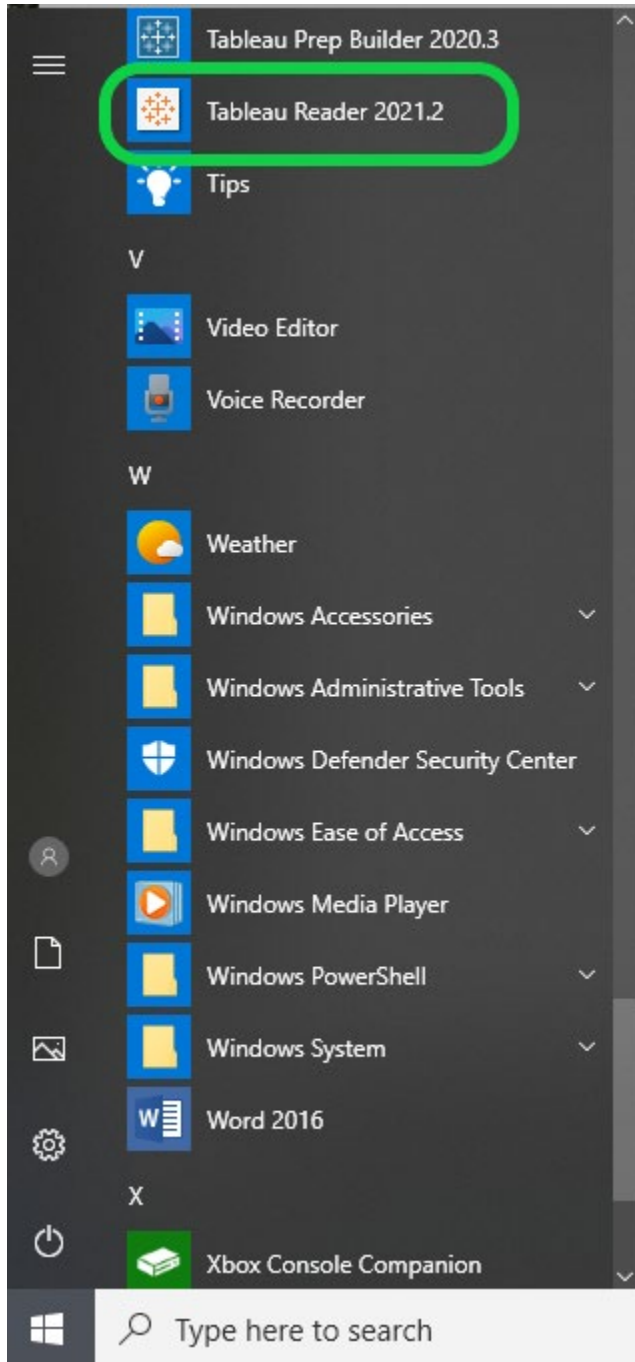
Tableau Prep Builder 2020.3

Tableau Reader 2021.2

Tips

V

Video Editor

Voice Recorder

W

Weather

Windows Accessories

Windows Administrative Tools

Windows Defender Security Center

Windows Ease of Access

Windows Media Player

Windows PowerShell

Windows System

Word 2016

X

Xbox Console Companion

Type here to search